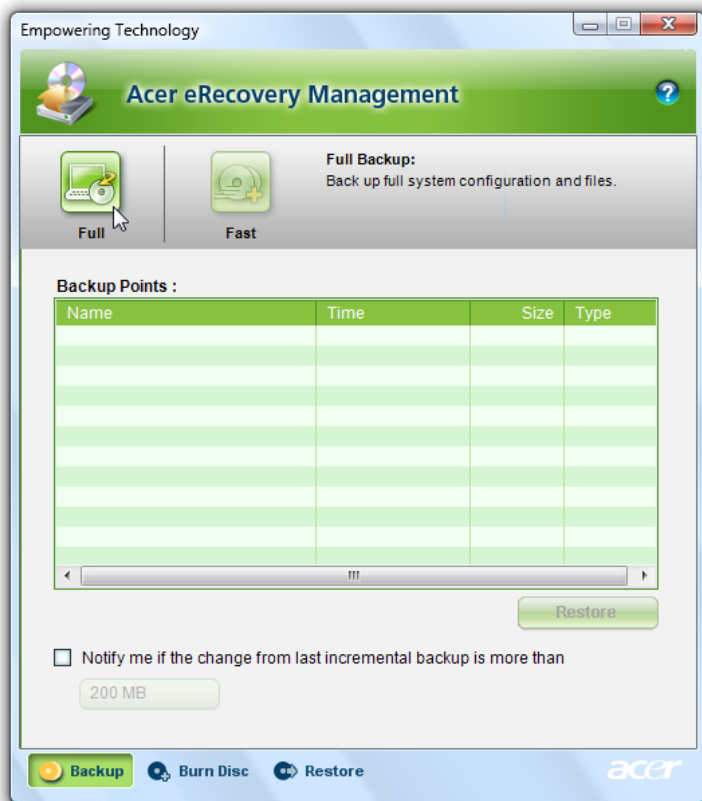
Empowering Technology

Acer eRecovery Management

?

Full

Fast

Full Backup:
Back up full system configuration and files.

Backup Points :

| Name | Time | Size | Type |
|---|---|---|---|

Restore

Notify me if the change from last incremental backup is more than

200 MB

Backup

Burn Disc

Restore

acer